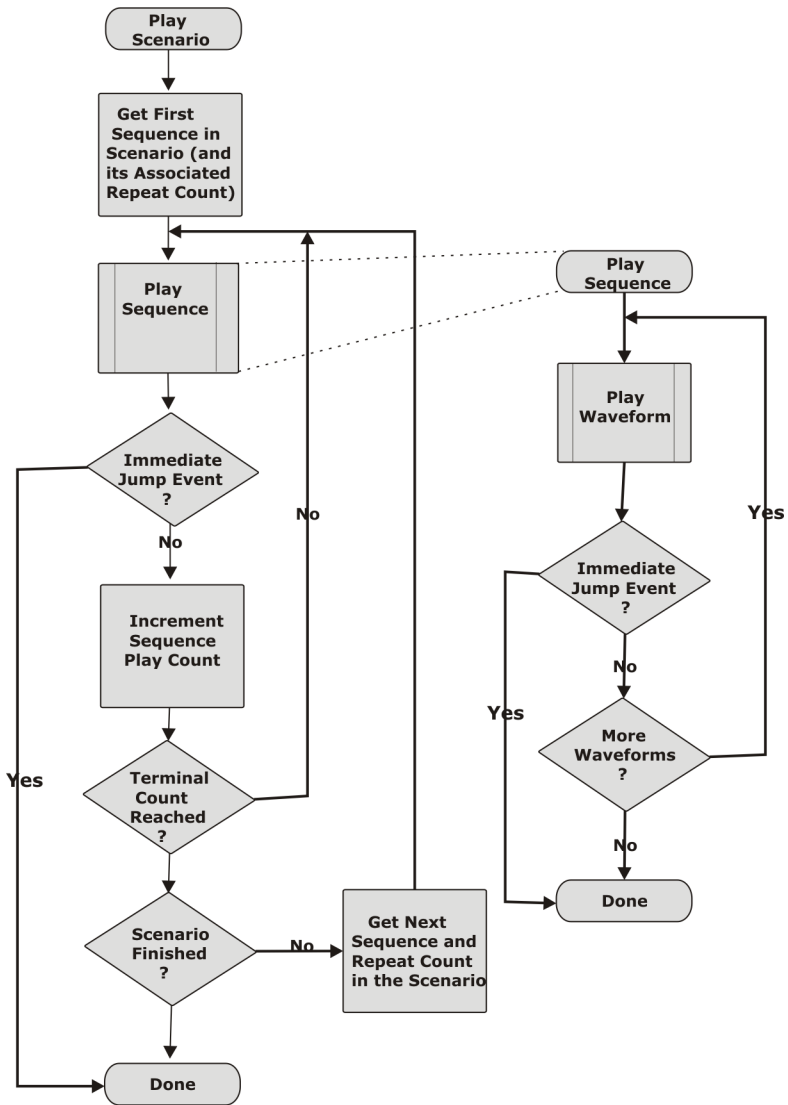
Play Scenario

Get First Sequence in Scenario (and its Associated Repeat Count)

Play Sequence

Immediate Jump Event ?

No

Yes

Increment Sequence Play Count

Terminal Count Reached ?

No

Scenario Finished ?

No

Get Next Sequence and Repeat Count in the Scenario

Done

Play Sequence

Play Waveform

Yes

Immediate Jump Event ?

No

Yes

More Waveforms ?

No

Done